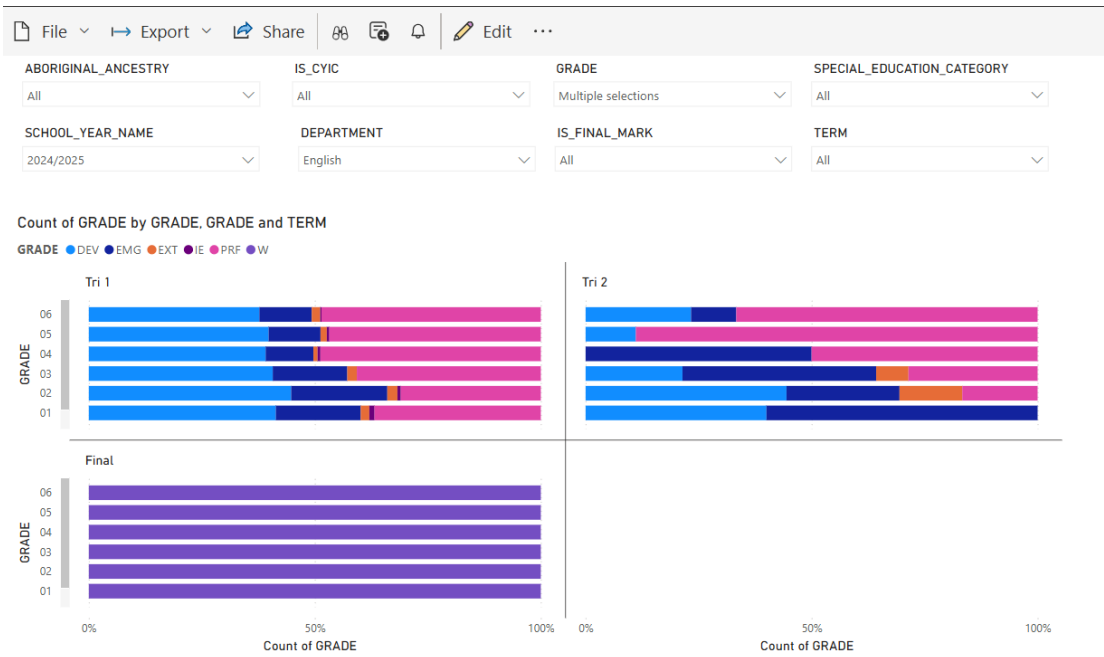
File Export Share Edit ···

ABORIGINAL_ANCESTRY
All

IS_CYIC
All

GRADE
Multiple selections

SPECIAL_EDUCATION_CATEGORY
All

SCHOOL_YEAR_NAME
2024/2025

DEPARTMENT
English

IS_FINAL_MARK
All

TERM
All

Count of GRADE by GRADE, GRADE and TERM

GRADE DEV EMG EXT IE PRF W

Tri 1

Tri 2

GRADE
06
05
04
03
02
01

Final

GRADE
06
05
04
03
02
01

0% 50% 100%
Count of GRADE

0% 50% 100%
Count of GRADE